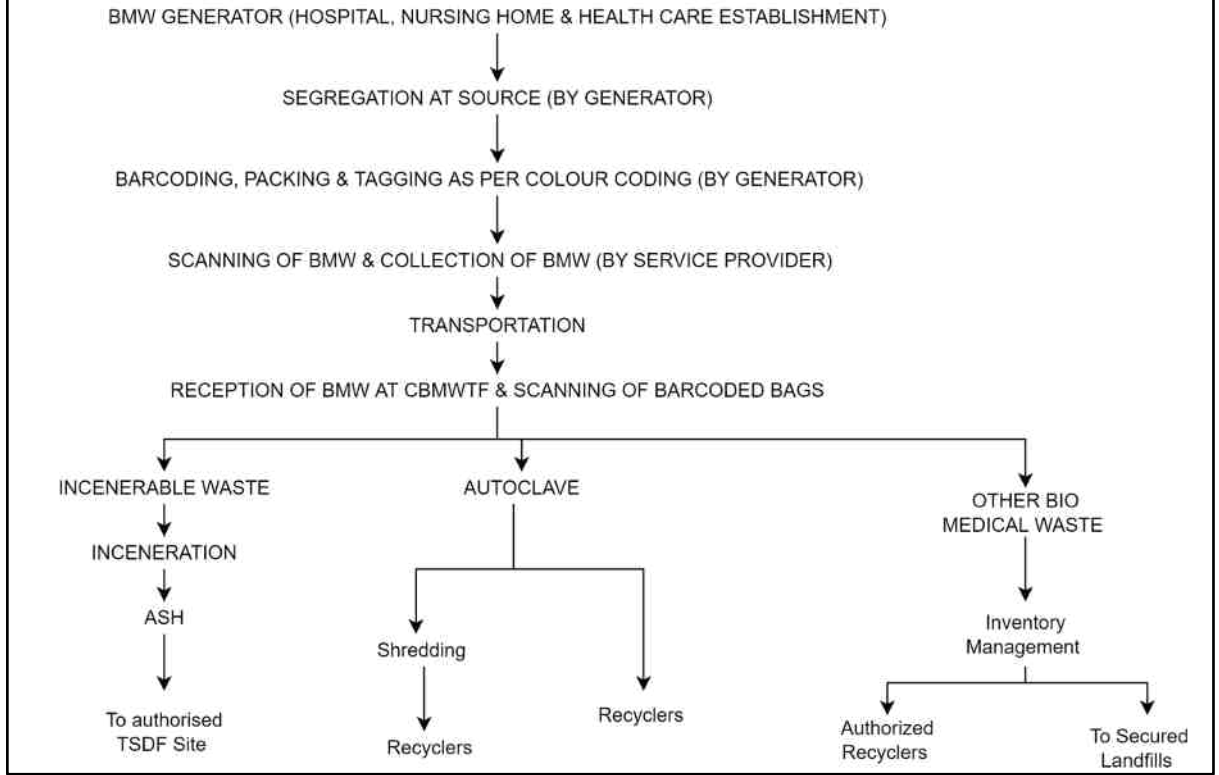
BMW GENERATOR (HOSPITAL, NURSING HOME & HEALTH CARE ESTABLISHMENT)

SEGREGATION AT SOURCE (BY GENERATOR)

BARCODING, PACKING & TAGGING AS PER COLOUR CODING (BY GENERATOR)

SCANNING OF BMW & COLLECTION OF BMW (BY SERVICE PROVIDER)

TRANSPORTATION

RECEPTION OF BMW AT CBMWTF & SCANNING OF BARCODED BAGS

INCENERABLE WASTE

INCENERATION

ASH

To authorised TSDF Site

AUTOCLAVE

Shredding

Recyclers

Recyclers

OTHER BIO MEDICAL WASTE

Inventory Management

Authorized Recyclers

To Secured Landfills